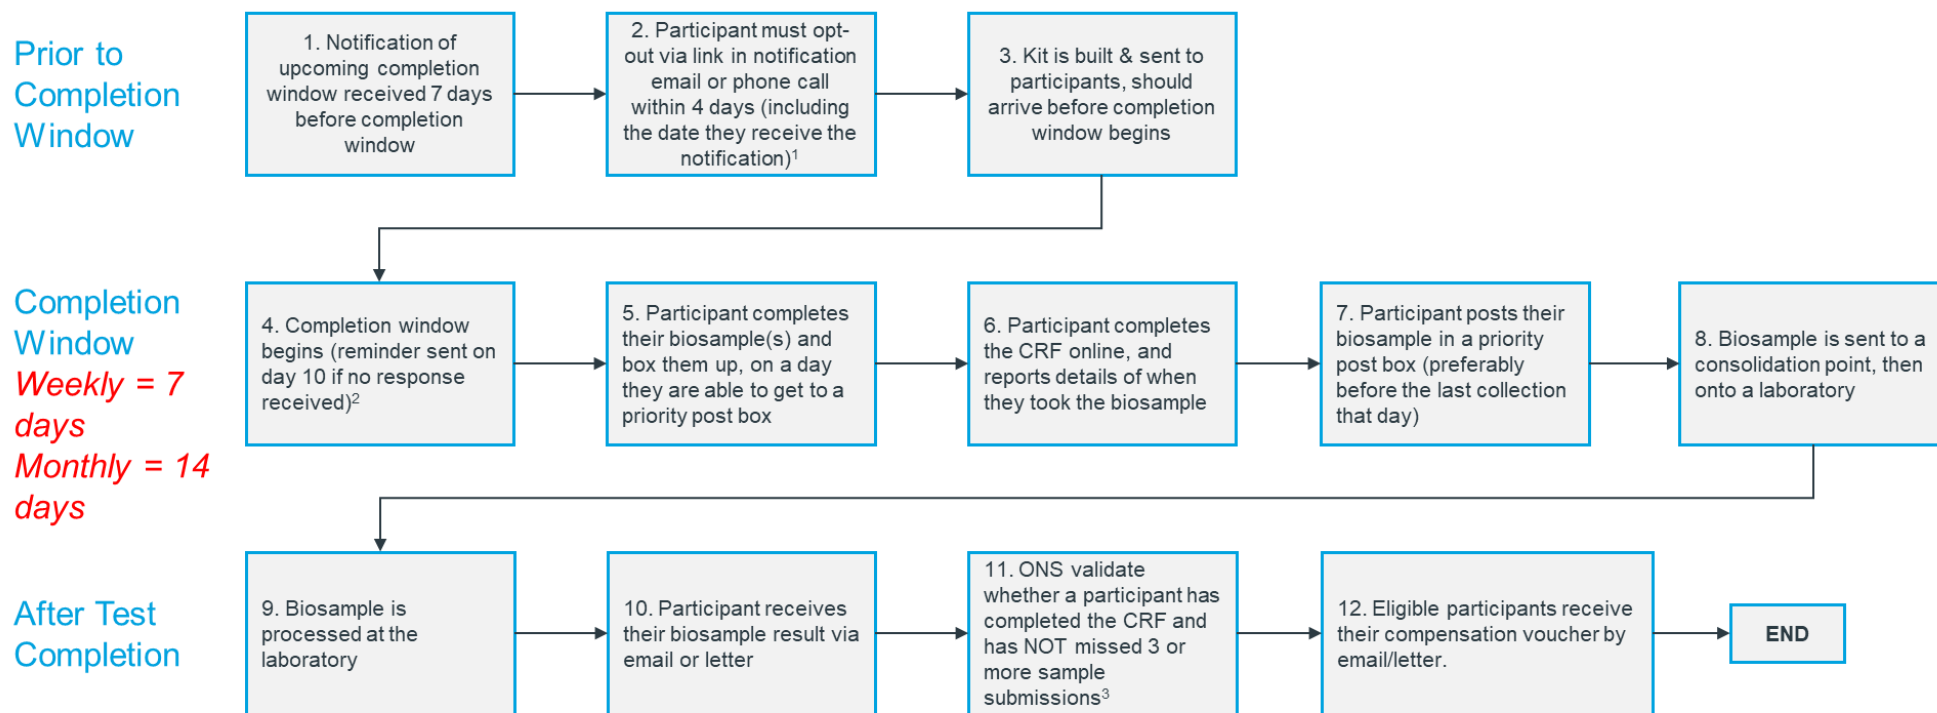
Prior to Completion Window

1. Notification of upcoming completion window received 7 days before completion window

2. Participant must opt-out via link in notification email or phone call within 4 days (including the date they receive the notification)$^1$

3. Kit is built & sent to participants, should arrive before completion window begins

Completion Window
Weekly = 7 days
Monthly = 14 days

4. Completion window begins (reminder sent on day 10 if no response received)$^2$

5. Participant completes their biosample(s) and box them up, on a day they are able to get to a priority post box

6. Participant completes the CRF online, and reports details of when they took the biosample

7. Participant posts their biosample in a priority post box (preferably before the last collection that day)

8. Biosample is sent to a consolidation point, then onto a laboratory

After Test Completion

9. Biosample is processed at the laboratory

10. Participant receives their biosample result via email or letter

11. ONS validate whether a participant has completed the CRF and has NOT missed 3 or more sample submissions$^3$

12. Eligible participants receive their compensation voucher by email/letter.

END